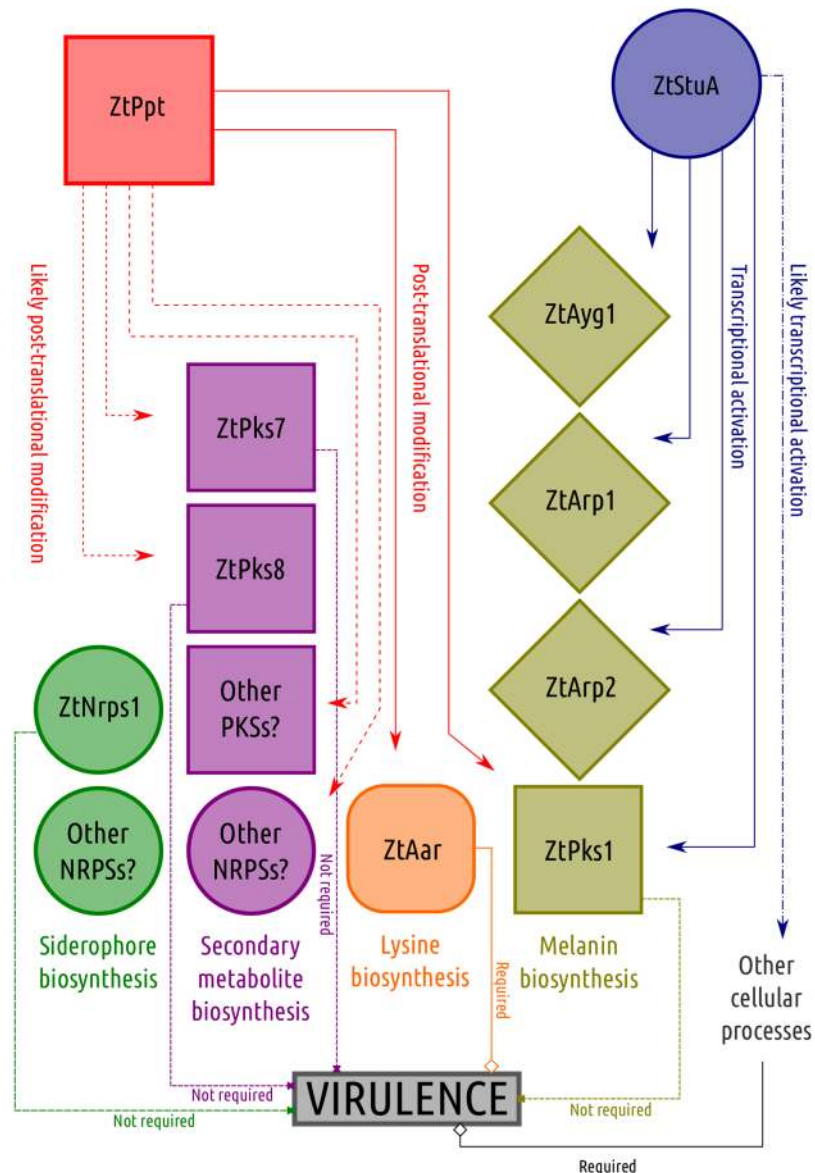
ZtPpt

ZtStuA

Likely post-translational modification

Post-translational modification

Transcriptional activation

Likely transcriptional activation

ZtAyg1

ZtPks7

ZtArp1

ZtPks8

ZtArp2

ZtNrps1

Other PKSs?

Other NRPSs?

Other NRPSs?

Not required

ZtAar

ZtPks1

Siderophore biosynthesis

Secondary metabolite biosynthesis

Lysine biosynthesis

Required

Melanin biosynthesis

Other cellular processes

Not required

VIRULENCE

Not required

Not required

Required